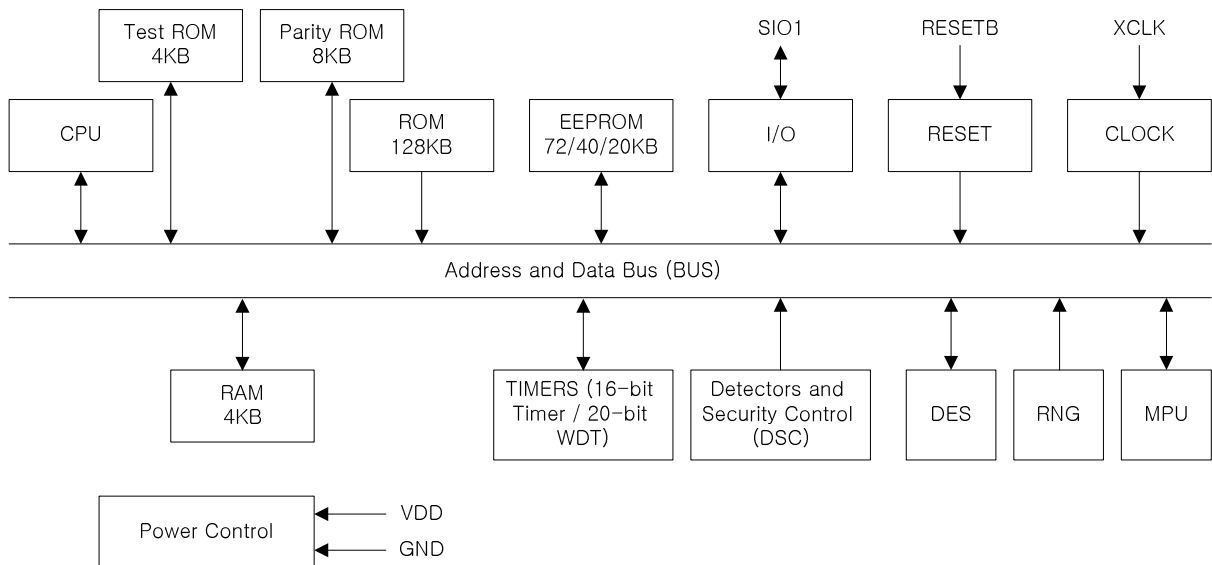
Test ROM 4KB

Parity ROM 8KB

SIO1

RESETB

XCLK

CPU

ROM 128KB

EEPROM 72/40/20KB

I/O

RESET

CLOCK

Address and Data Bus (BUS)

RAM 4KB

TIMERS (16-bit Timer / 20-bit WDT)

Detectors and Security Control (DSC)

DES

RNG

MPU

Power Control

VDD

GND